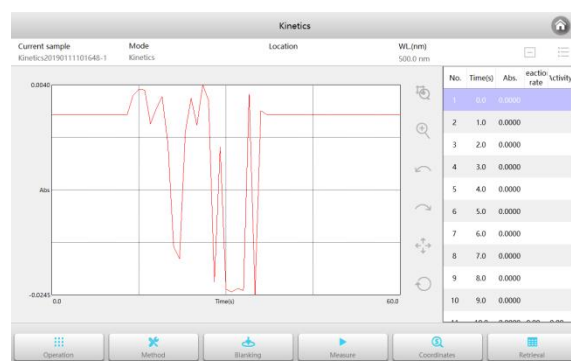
Kinetics

Current sample
Kinetics20190111101648-1

Mode
Kinetics

Location

WL.(nm)
500.0 nm

0.0040
Abs
-0.0245
0.0
Time(s)
60.0

| No. | Time(s) | Abs. | eactio rate | Activity |
|---|---|---|---|---|
| 1 | 0.0 | 0.0000 | | |
| 2 | 1.0 | 0.0000 | | |
| 3 | 2.0 | 0.0000 | | |
| 4 | 3.0 | 0.0000 | | |
| 5 | 4.0 | 0.0000 | | |
| 6 | 5.0 | 0.0000 | | |
| 7 | 6.0 | 0.0000 | | |
| 8 | 7.0 | 0.0000 | | |
| 9 | 8.0 | 0.0000 | | |
| 10 | 9.0 | 0.0000 | | |
| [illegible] | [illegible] | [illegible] | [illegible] | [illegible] |

Operation
Method
Blanking
Measure
Coordinates
Retrieval